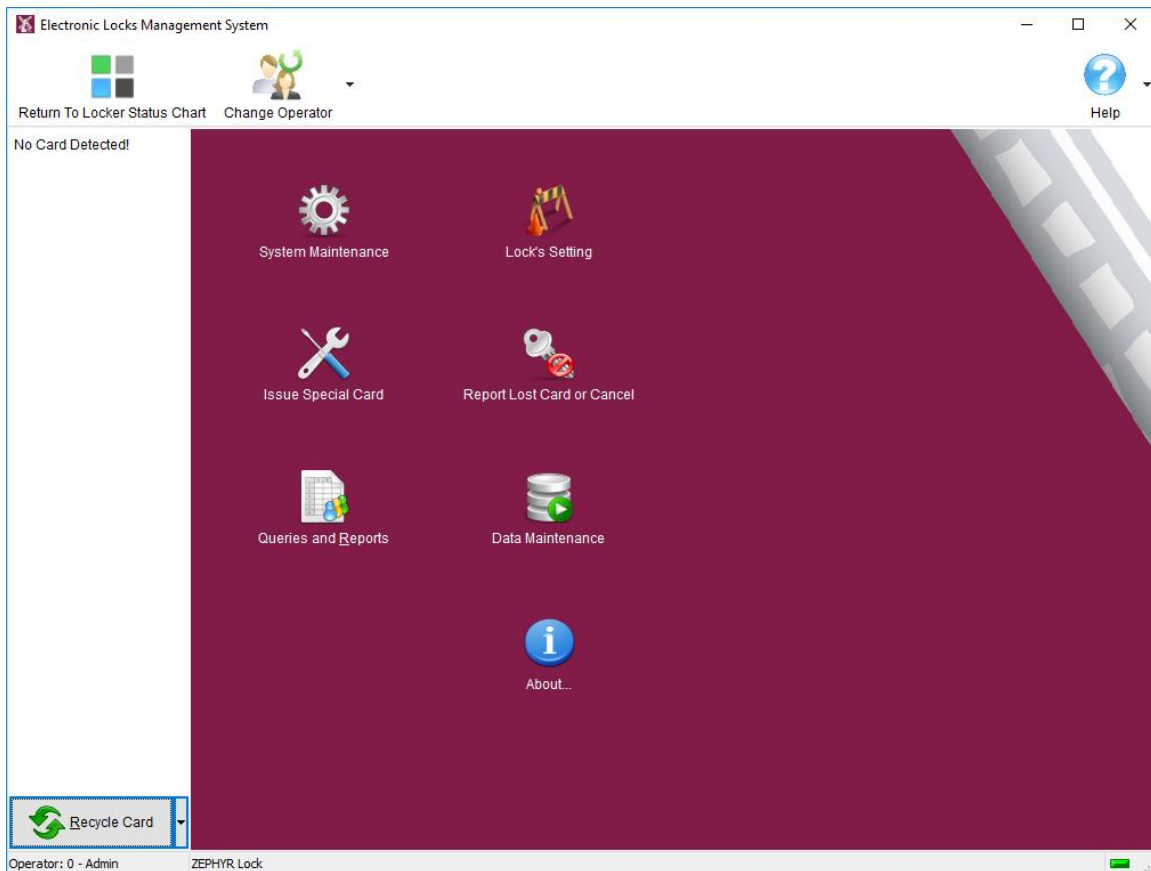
Electronic Locks Management System

Return To Locker Status Chart

Change Operator

Help

No Card Detected!

System Maintenance

Lock's Setting

Issue Special Card

Report Lost Card or Cancel

Queries and Reports

Data Maintenance

About...

Recycle Card

Operator: 0 - Admin

ZEPHYR Lock